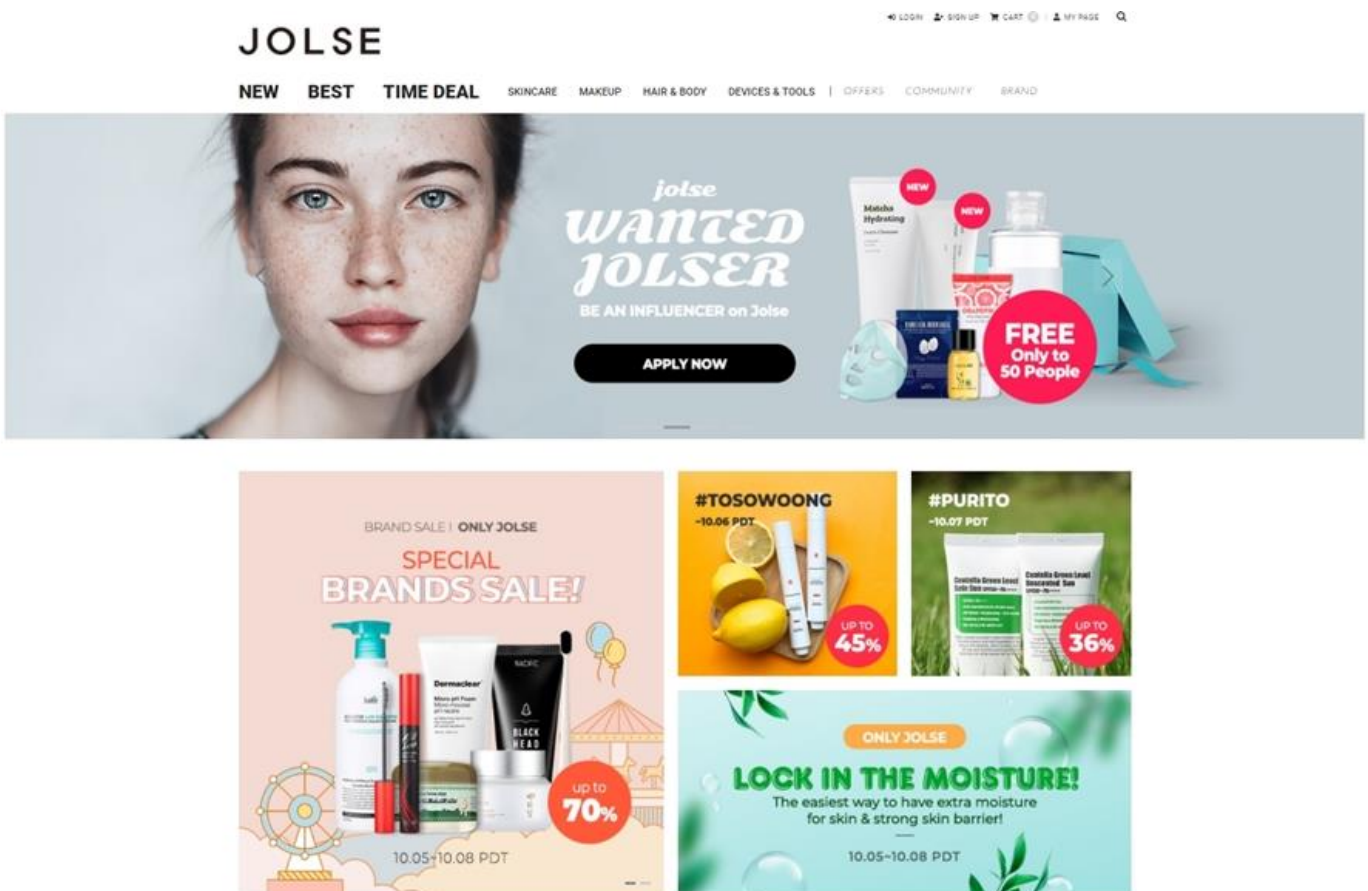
JOLSE

LOGIN SIGN UP CART 0 MY PAGE

NEW BEST TIME DEAL SKINCARE MAKEUP HAIR & BODY DEVICES & TOOLS | OFFERS COMMUNITY BRAND

jolse
WANTED JOLSER
BE AN INFLUENCER on Jolse
APPLY NOW

NEW
NEW
Matcha Hydrating
FREE Only to 50 People

BRAND SALE | ONLY JOLSE
SPECIAL BRANDS SALE!
Dermaclear
BLACK HEAD
up to 70%
10.05~10.08 PDT

#TOSOWOONG
~10.06 PDT
UP TO 45%

#PURITO
~10.07 PDT
Centella Green Level
Centella Green Level
UP TO 36%

ONLY JOLSE
LOCK IN THE MOISTURE!
The easiest way to have extra moisture for skin & strong skin barrier!
10.05~10.08 PDT